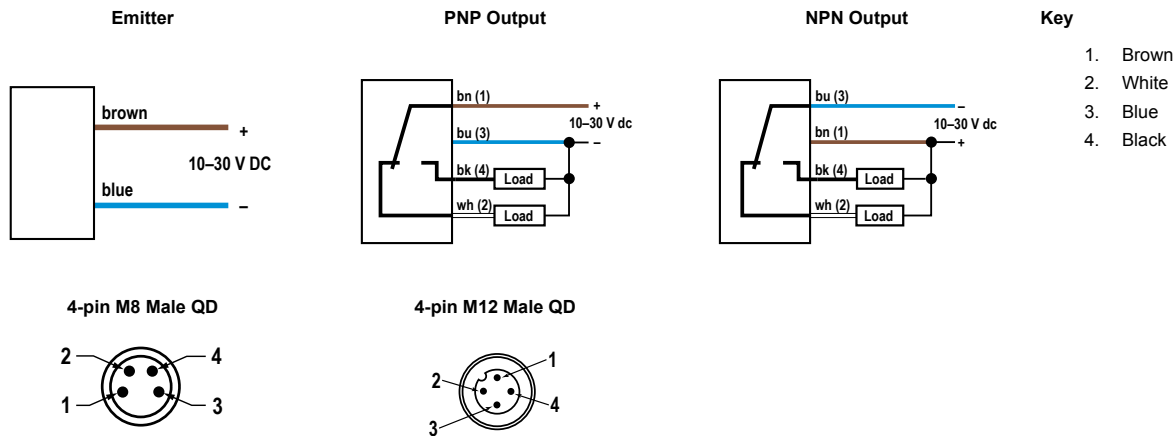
Emitter

brown

+

10–30 V DC

blue

–

PNP Output

bn (1)

+

10–30 V dc

bu (3)

–

bk (4)

Load

wh (2)

Load

NPN Output

bu (3)

–

10–30 V dc

bn (1)

+

bk (4)

Load

wh (2)

Load

Key

1. Brown
2. White
3. Blue
4. Black

4-pin M8 Male QD

2

4

1

3

4-pin M12 Male QD

1

2

4

3